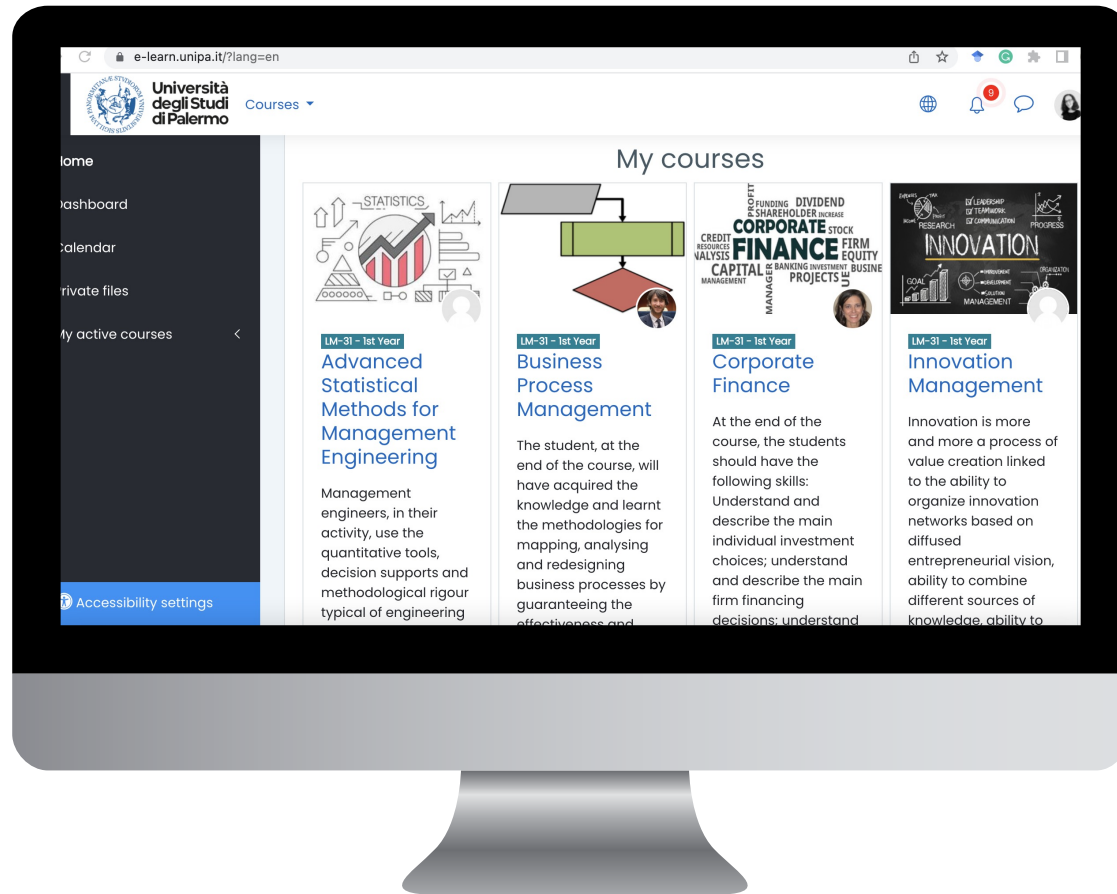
e-learn.unipa.it/?lang=en

Università degli Studi di Palermo

Courses

9

ome

ashboard

alendar

rivate files

y active courses

Accessibility settings

My courses

STATISTICS

LM-31 - 1st Year
Advanced Statistical Methods for Management Engineering

Management engineers, in their activity, use the quantitative tools, decision supports and methodological rigour typical of engineering

LM-31 - 1st Year
Business Process Management

The student, at the end of the course, will have acquired the knowledge and learnt the methodologies for mapping, analysing and redesigning business processes by guaranteeing the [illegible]

PROFIT FUNDING DIVIDEND SHAREHOLDER INCREASE CORPORATE STOCK CREDIT RESOURCES FINANCE FIRM NALYSIS EQUITY CAPITAL BANKING INVESTMENT BUSINE MANAGEMENT PROJECTS MANAGER

LM-31 - 1st Year
Corporate Finance

At the end of the course, the students should have the following skills: Understand and describe the main individual investment choices; understand and describe the main firm financing decisions; understand

LEADERSHIP TEAMWORK COMMUNICATION RESEARCH PROGRESS INNOVATION GOAL MANAGEMENT

LM-31 - 1st Year
Innovation Management

Innovation is more and more a process of value creation linked to the ability to organize innovation networks based on diffused entrepreneurial vision, ability to combine different sources of knowledge, ability to